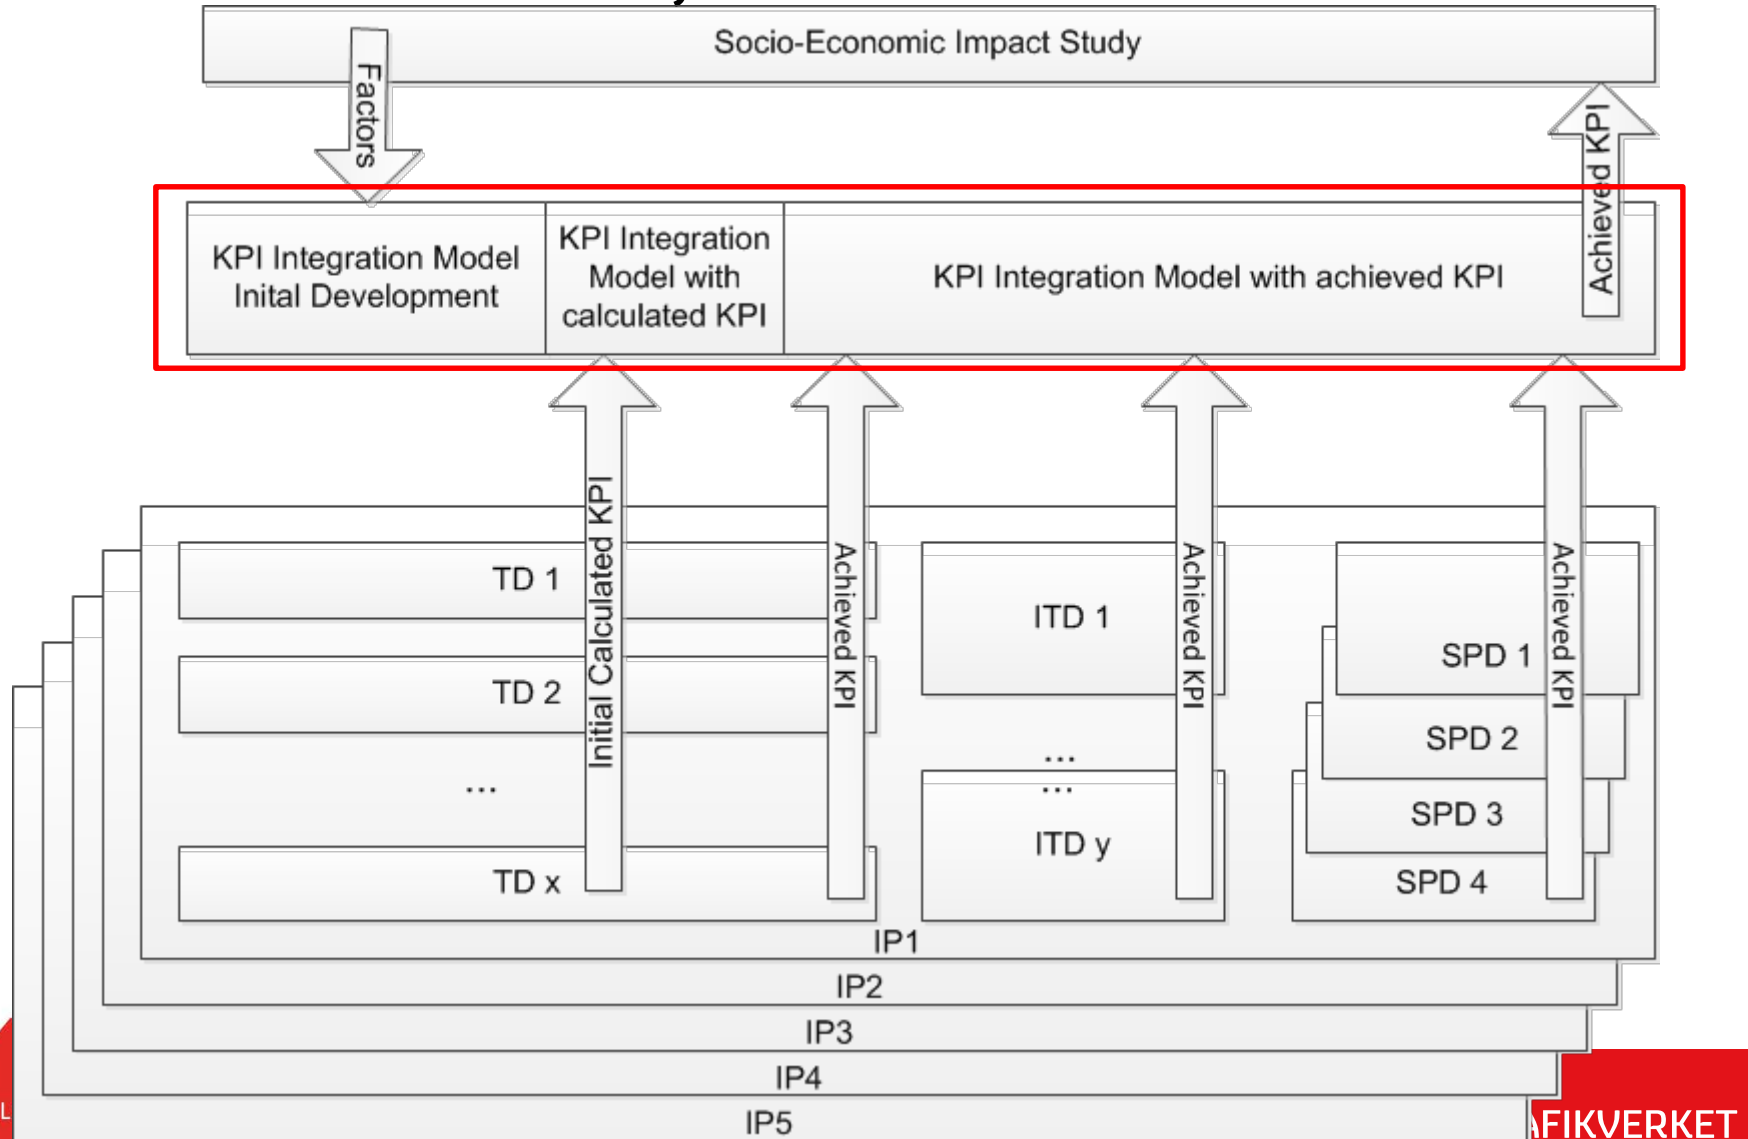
Socio-Economic Impact Study

Factors

Achieved KPI

KPI Integration Model Inital Development

KPI Integration Model with calculated KPI

KPI Integration Model with achieved KPI

Initial Calculated KPI

Achieved KPI

Achieved KPI

Achieved KPI

TD 1

TD 2

...

TD x

ITD 1

...

...

ITD y

SPD 1

SPD 2

SPD 3

SPD 4

IP1

IP2

IP3

IP4

IP5

AFIKVERKET